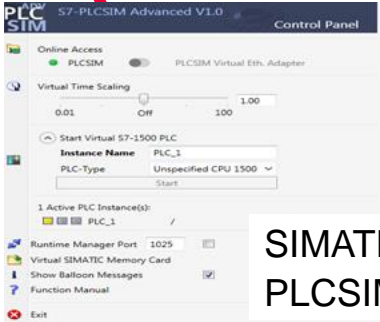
PLC SIM S7-PLCSIM Advanced V1.0 Control Panel

Online Access
PLCSIM PLCSIM Virtual Eth. Adapter

Virtual Time Scaling
1.00
0.01 Off 100

Start Virtual S7-1500 PLC
Instance Name PLC_1
PLC-Type Unspecified CPU 1500
Start

1 Active PLC Instance(s):
PLC_1 /

Runtime Manager Port 1025
Virtual SIMATIC Memory Card
Show Balloon Messages
Function Manual
Exit

SIMATI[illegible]
PLCSIM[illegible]